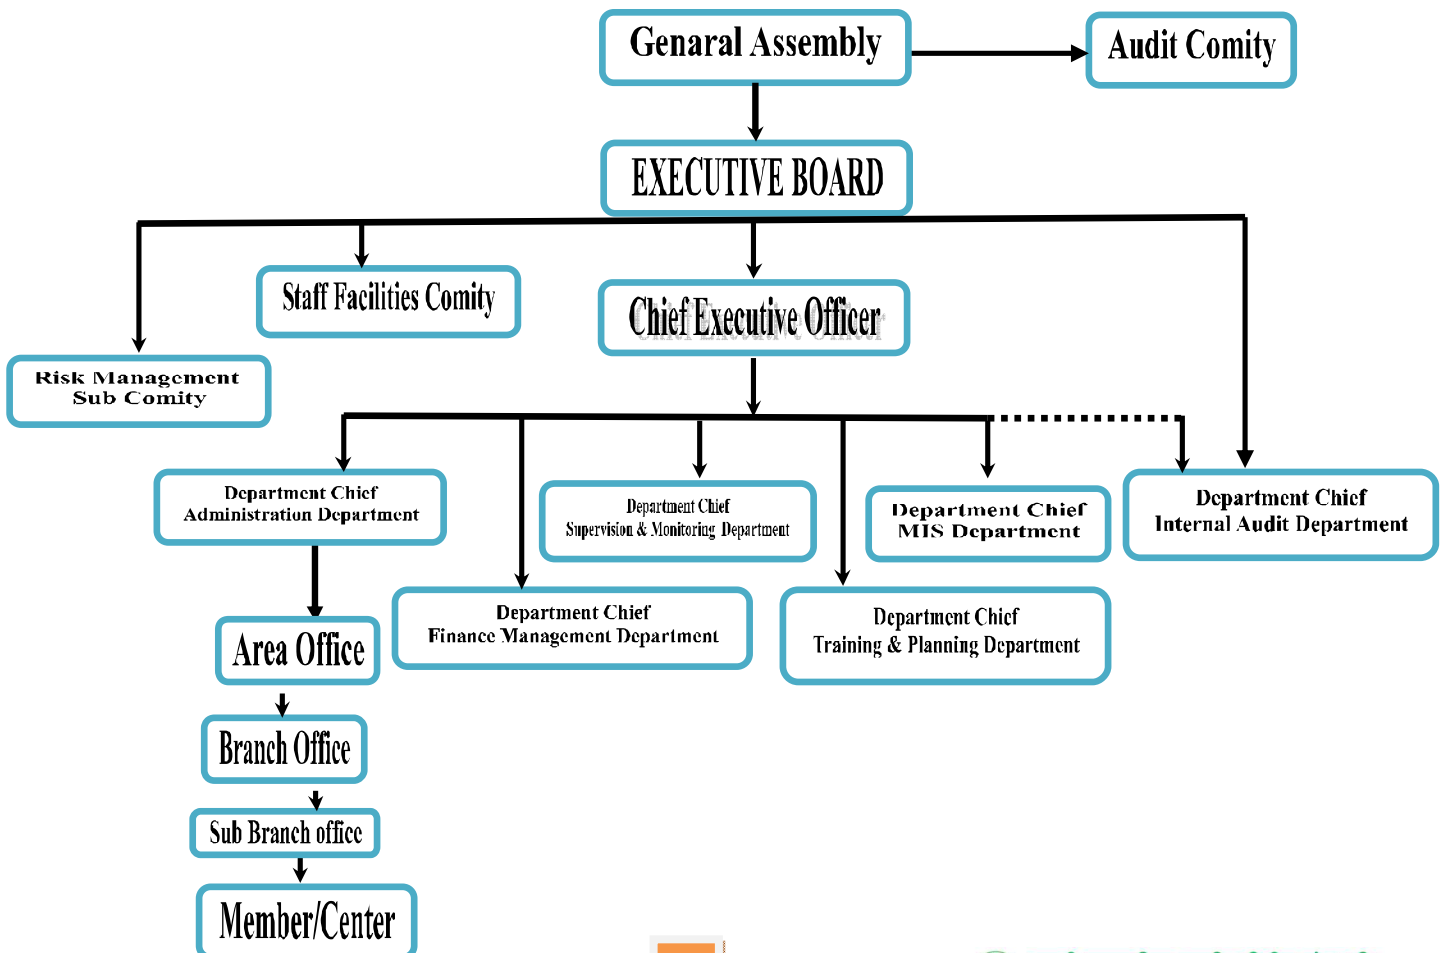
Genaral Assembly

Audit Comity

EXECUTIVE BOARD

Staff Facilities Comity

Chief Executive Officer

Risk Management Sub Comity

Department Chief Administration Department

Department Chief Supervision & Monitoring Department

Department Chief MIS Department

Department Chief Internal Audit Department

Area Office

Department Chief Finance Management Department

Department Chief Training & Planning Department

Branch Office

Sub Branch office

Member/Center